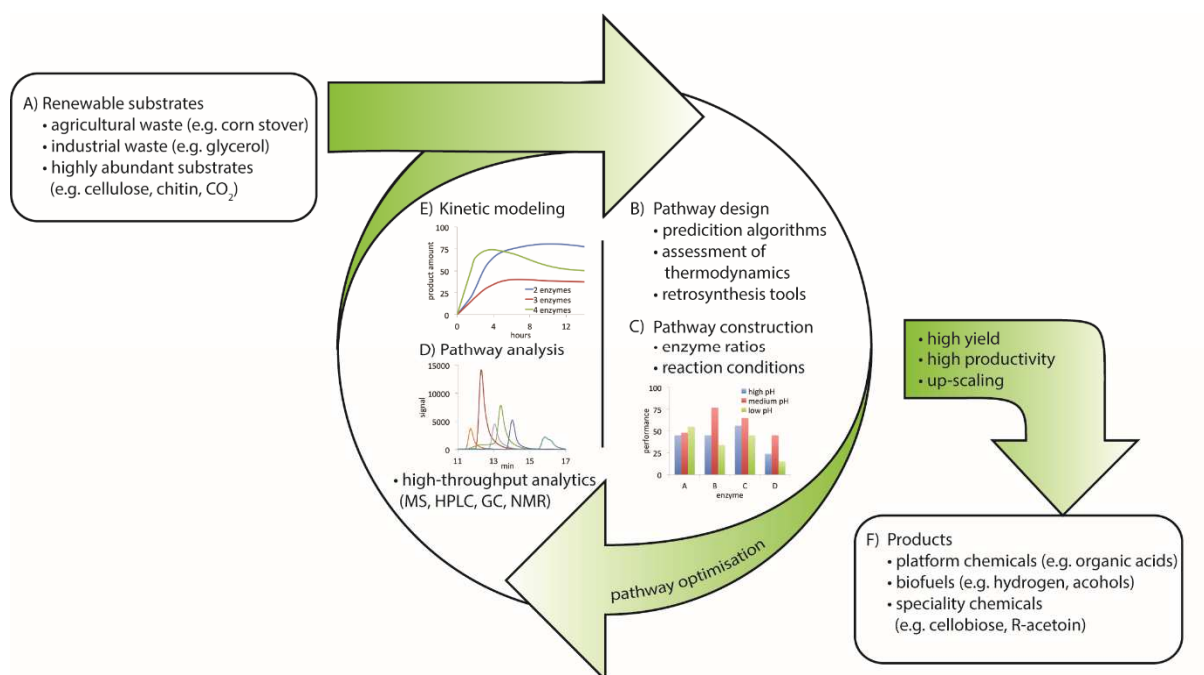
A) Renewable substrates
• agricultural waste (e.g. corn stover)
• industrial waste (e.g. glycerol)
• highly abundant substrates (e.g. cellulose, chitin, $CO_2$)

E) Kinetic modeling

100
75
50
25
0
product amount
0 4 8 12
hours
2 enzymes
3 enzymes
4 enzymes

D) Pathway analysis

15000
10000
5000
0
signal
11 13 15 17
min

• high-throughput analytics (MS, HPLC, GC, NMR)

B) Pathway design
• predicition algorithms
• assessment of thermodynamics
• retrosynthesis tools

C) Pathway construction
• enzyme ratios
• reaction conditions

100
75
50
25
0
performance
high pH
medium pH
low pH
A B C D
enzyme

pathway optimisation

• high yield
• high productivity
• up-scaling

F) Products
• platform chemicals (e.g. organic acids)
• biofuels (e.g. hydrogen, acohols)
• speciality chemicals (e.g. cellobiose, R-acetoin)